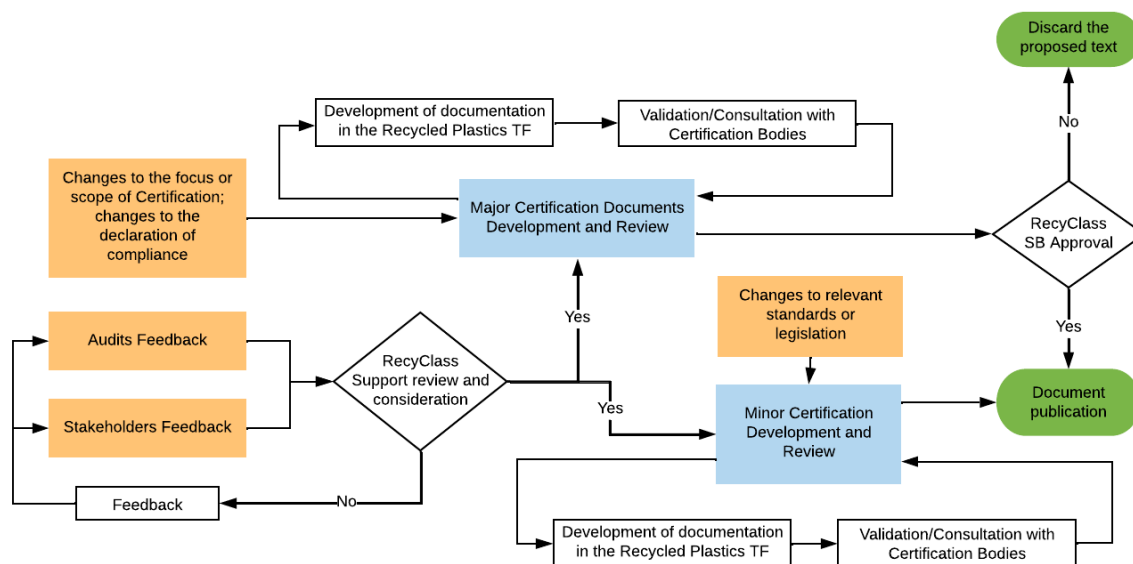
Discard the proposed text

Development of documentation in the Recycled Plastics TF

Validation/Consultation with Certification Bodies

No

Changes to the focus or scope of Certification; changes to the declaration of compliance

Major Certification Documents Development and Review

RecyClass SB Approval

Changes to relevant standards or legislation

Yes

Yes

Audits Feedback

RecyClass Support review and consideration

Yes

Document publication

Stakeholders Feedback

Minor Certification Development and Review

Feedback

No

Development of documentation in the Recycled Plastics TF

Validation/Consultation with Certification Bodies